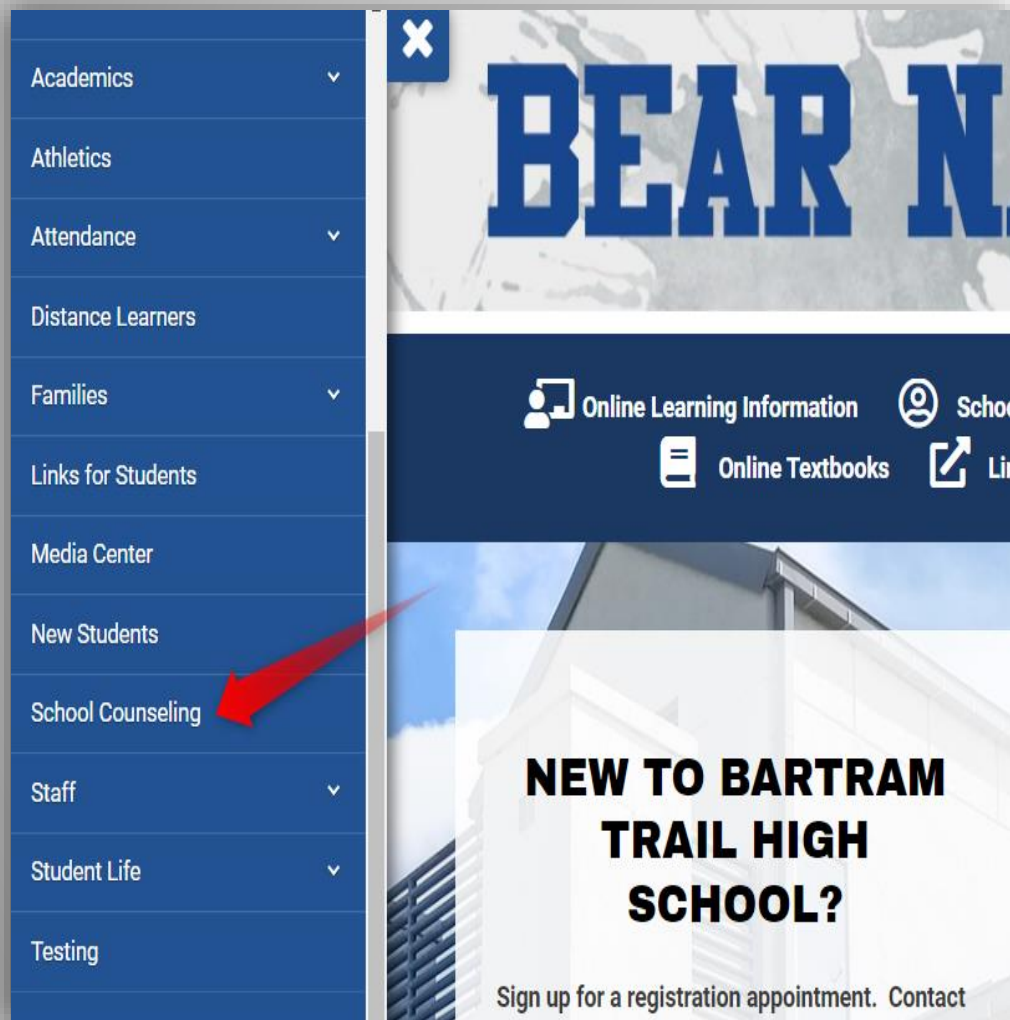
Academics

Athletics

Attendance

Distance Learners

Families

Links for Students

Media Center

New Students

School Counseling

Staff

Student Life

Testing

BEAR N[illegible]

Online Learning Information

Scho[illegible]

Online Textbooks

Li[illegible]

NEW TO BARTRAM TRAIL HIGH SCHOOL?

Sign up for a registration appointment. Contact